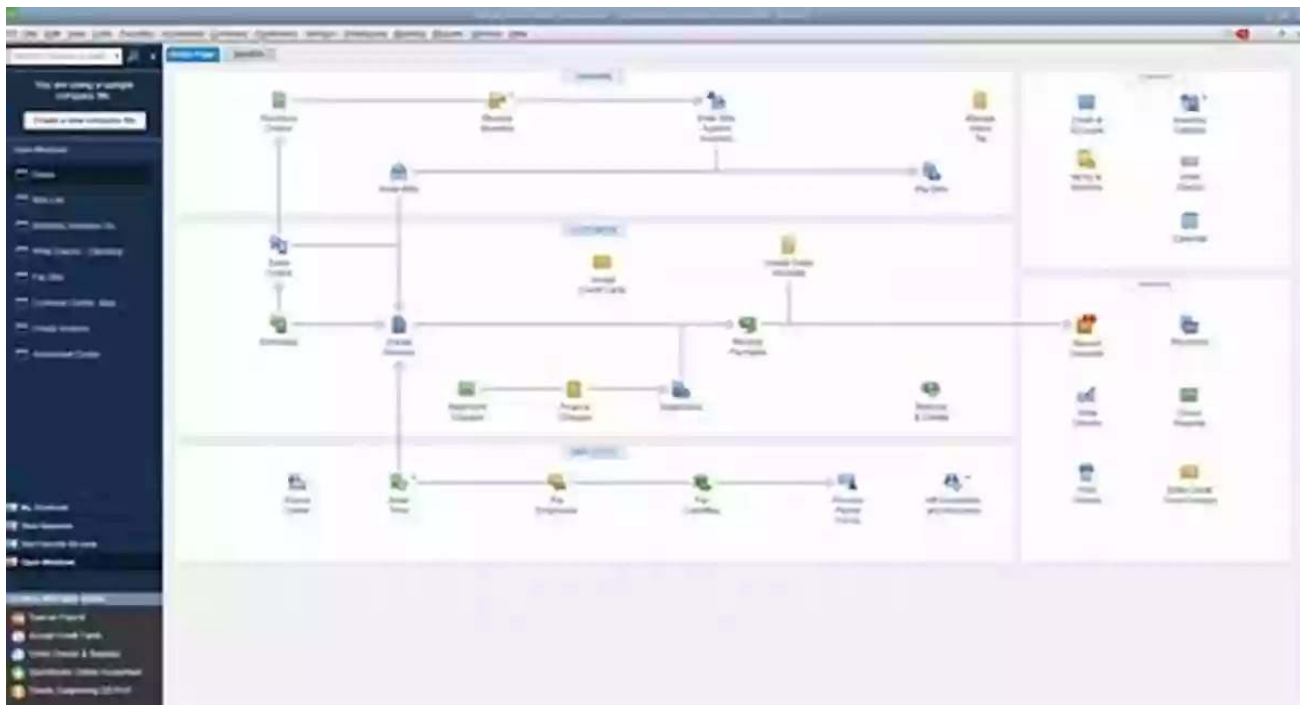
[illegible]

You are using a sample company file.

Create a new company file

Open Windows

Home

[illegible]

VENDORS

Purchase Orders

Receive Inventory

Enter Bills Against Inventory

Manage Sales Tax

Enter Bills

Pay Bills

CUSTOMERS

Sales Orders

Accept Credit Cards

Create Sales Receipts

Estimates

Create Invoices

Receive Payments

Statement Charges

Finance Charges

Statements

Refunds & Credits

EMPLOYEES

Payroll Center

Enter Time

Pay Employees

Pay Liabilities

Process Payroll Forms

HR Essentials and Insurance

COMPANY

Chart of Accounts

Inventory Activities

Items & Services

Order Checks

Calendar

BANKING

Record Deposits

Reconcile

Write Checks

Check Register

Print Checks

Enter Credit Card Charges

My Shortcuts

View Balances

Run Favorite Reports

Open Windows

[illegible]